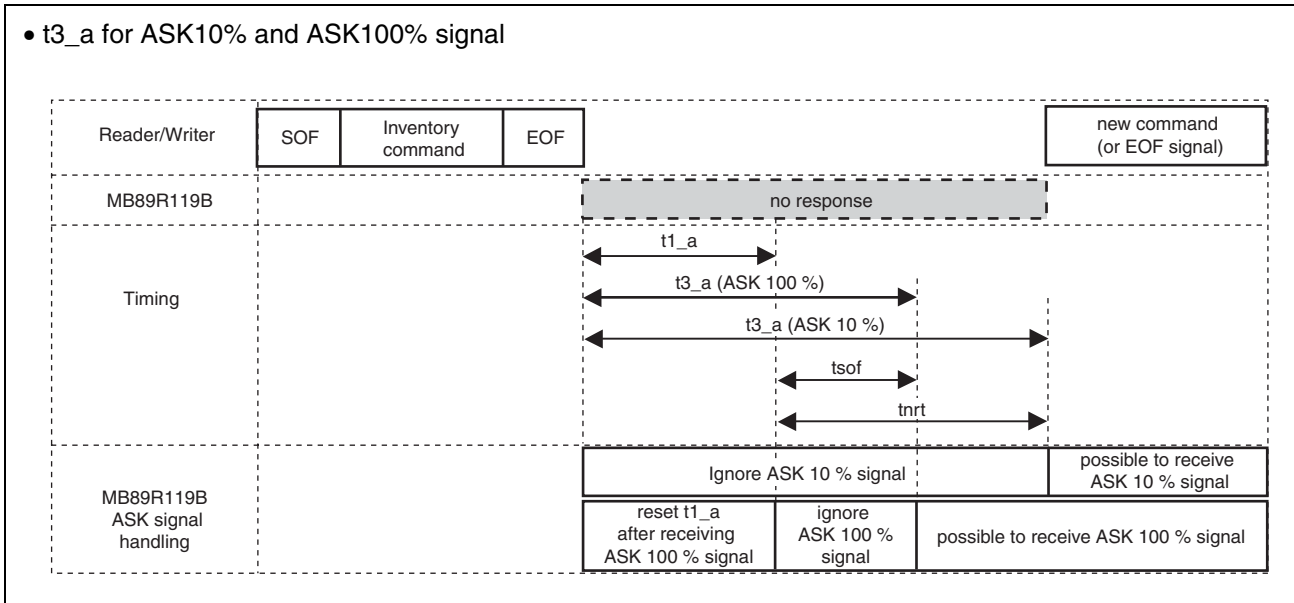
• t3_a for ASK10% and ASK100% signal

Reader/Writer

SOF

Inventory command

EOF

new command (or EOF signal)

MB89R119B

no response

Timing

t1_a

t3_a (ASK 100 %)

t3_a (ASK 10 %)

tsof

tnrt

MB89R119B ASK signal handling

Ignore ASK 10 % signal

possible to receive ASK 10 % signal

reset t1_a after receiving ASK 100 % signal

ignore ASK 100 % signal

possible to receive ASK 100 % signal